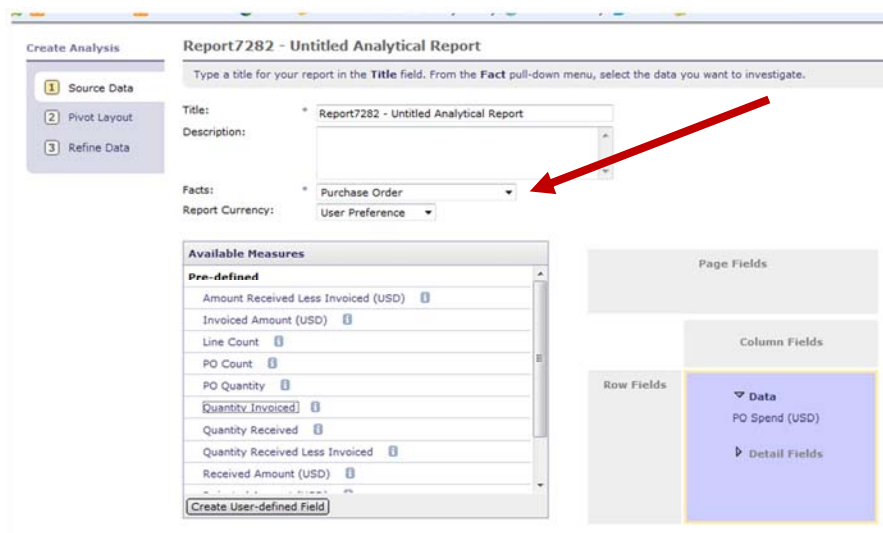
Create Analysis

1 Source Data

2 Pivot Layout

3 Refine Data

Report7282 - Untitled Analytical Report

Type a title for your report in the Title field. From the Fact pull-down menu, select the data you want to investigate.

Title: * Report7282 - Untitled Analytical Report

Description:

Facts: * Purchase Order

Report Currency: User Preference

Available Measures

Pre-defined

Amount Received Less Invoiced (USD)

Invoiced Amount (USD)

Line Count

PO Count

PO Quantity

Quantity Invoiced

Quantity Received

Quantity Received Less Invoiced

Received Amount (USD)

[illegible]

Create User-defined Field

Page Fields

Column Fields

Row Fields

Data

PO Spend (USD)

Detail Fields